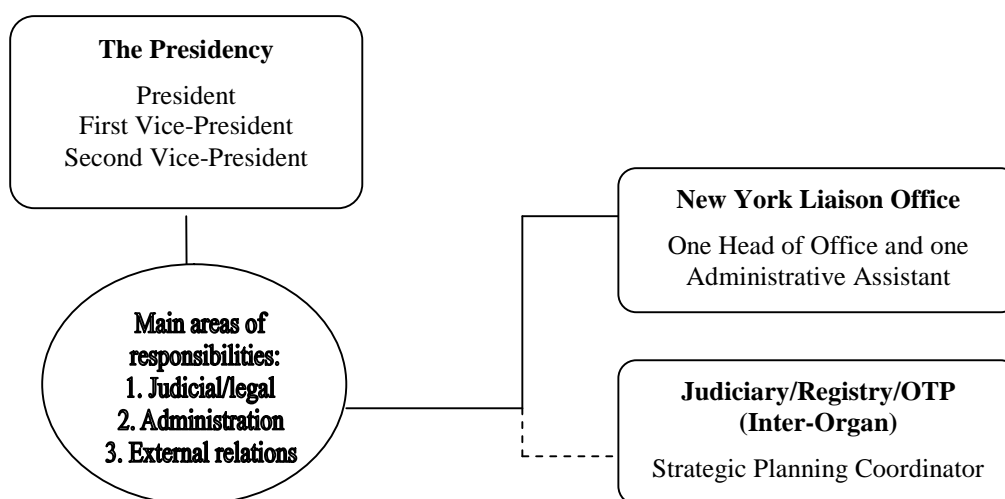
**The Presidency**

President
First Vice-President
Second Vice-President

Main areas of responsibilities:
1. Judicial/legal
2. Administration
3. External relations

**New York Liaison Office**

One Head of Office and one Administrative Assistant

**Judiciary/Registry/OTP (Inter-Organ)**

Strategic Planning Coordinator